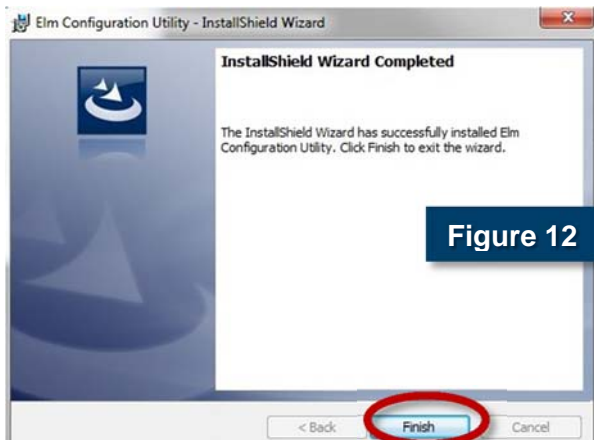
Elm Configuration Utility - InstallShield Wizard

InstallShield Wizard Completed

The InstallShield Wizard has successfully installed Elm Configuration Utility. Click Finish to exit the wizard.

Figure 12

< Back

Finish

Cancel